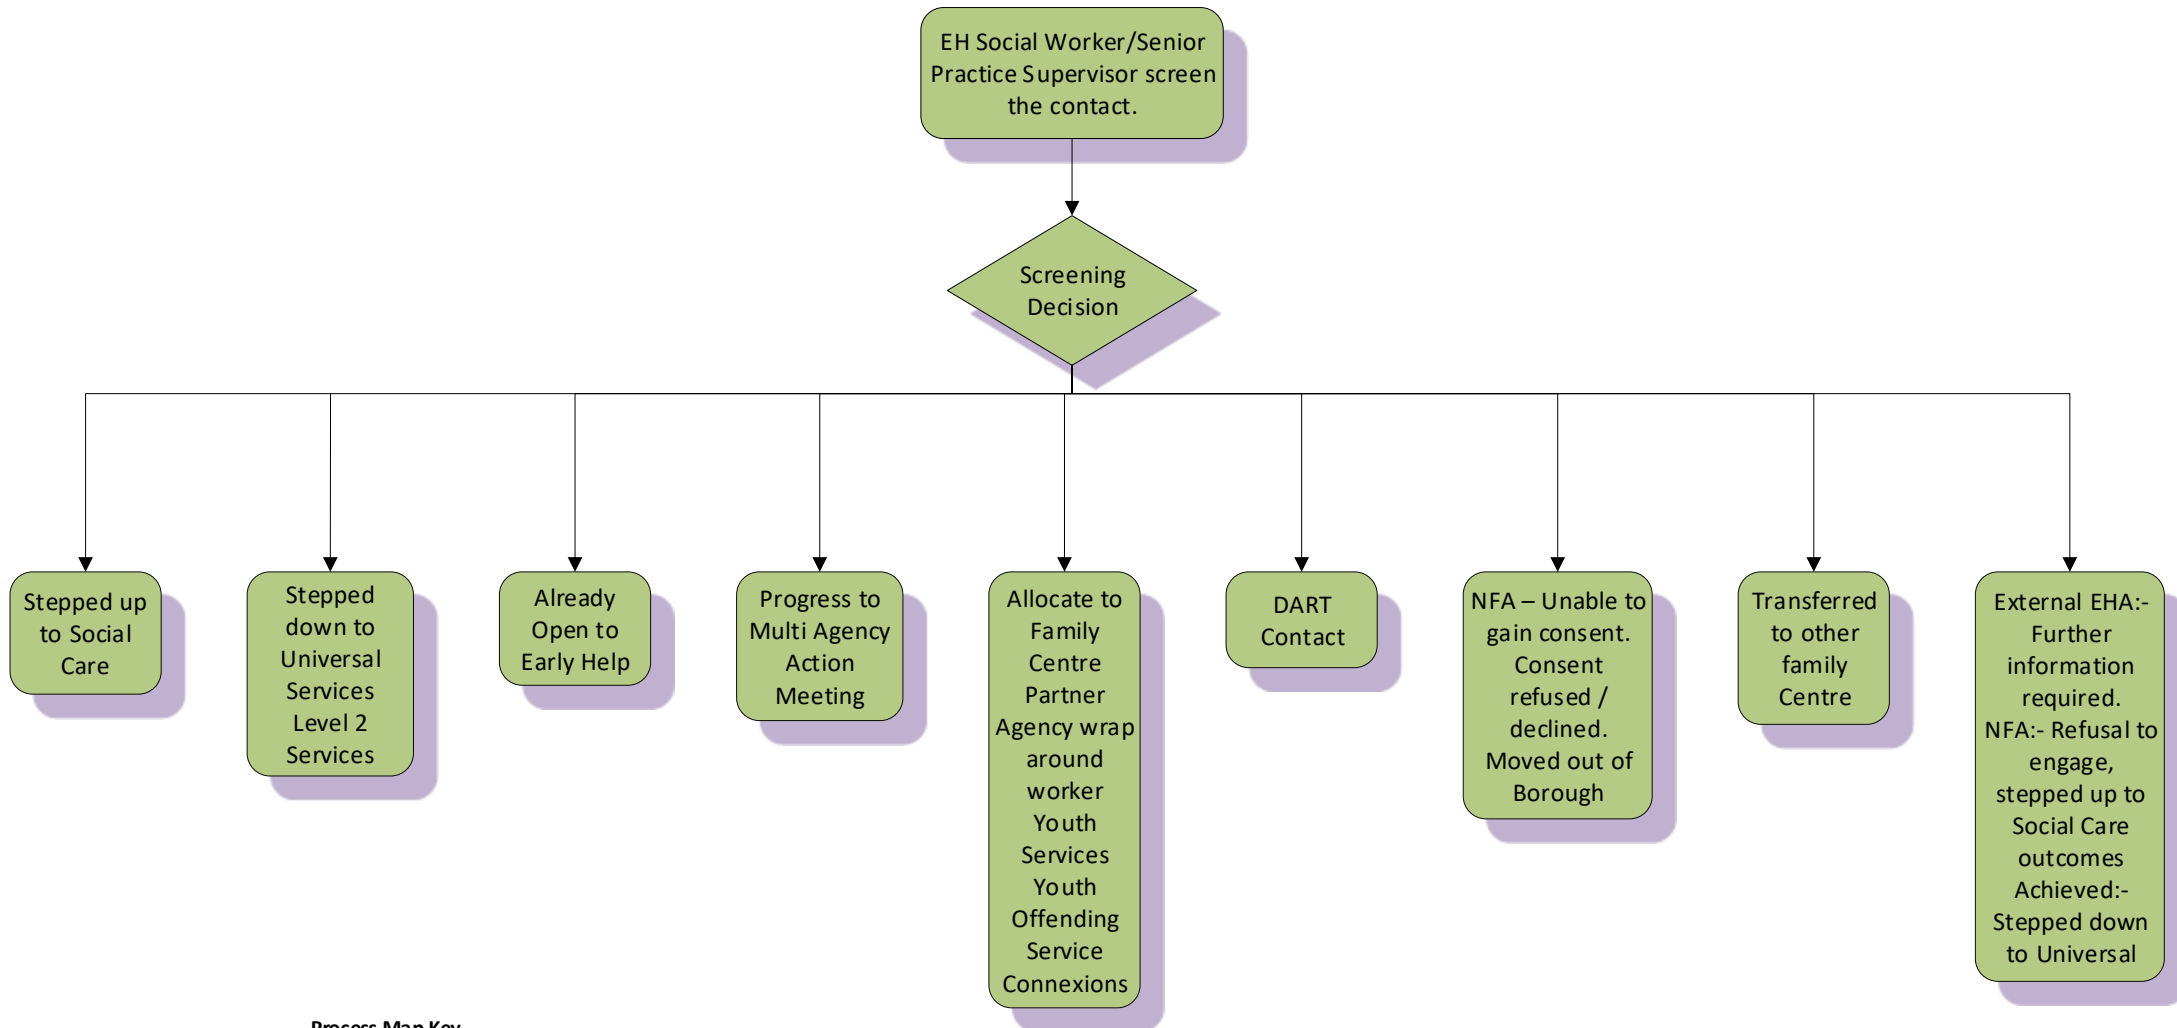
EH Social Worker/Senior Practice Supervisor screen the contact.

Screening Decision

Stepped up to Social Care

Stepped down to Universal Services Level 2 Services

Already Open to Early Help

Progress to Multi Agency Action Meeting

Allocate to Family Centre Partner Agency wrap around worker Youth Services Youth Offending Service Connexions

DART Contact

NFA – Unable to gain consent. Consent refused / declined. Moved out of Borough

Transferred to other family Centre

External EHA:- Further information required. NFA:- Refusal to engage, stepped up to Social Care outcomes Achieved:- Stepped down to Universal

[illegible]